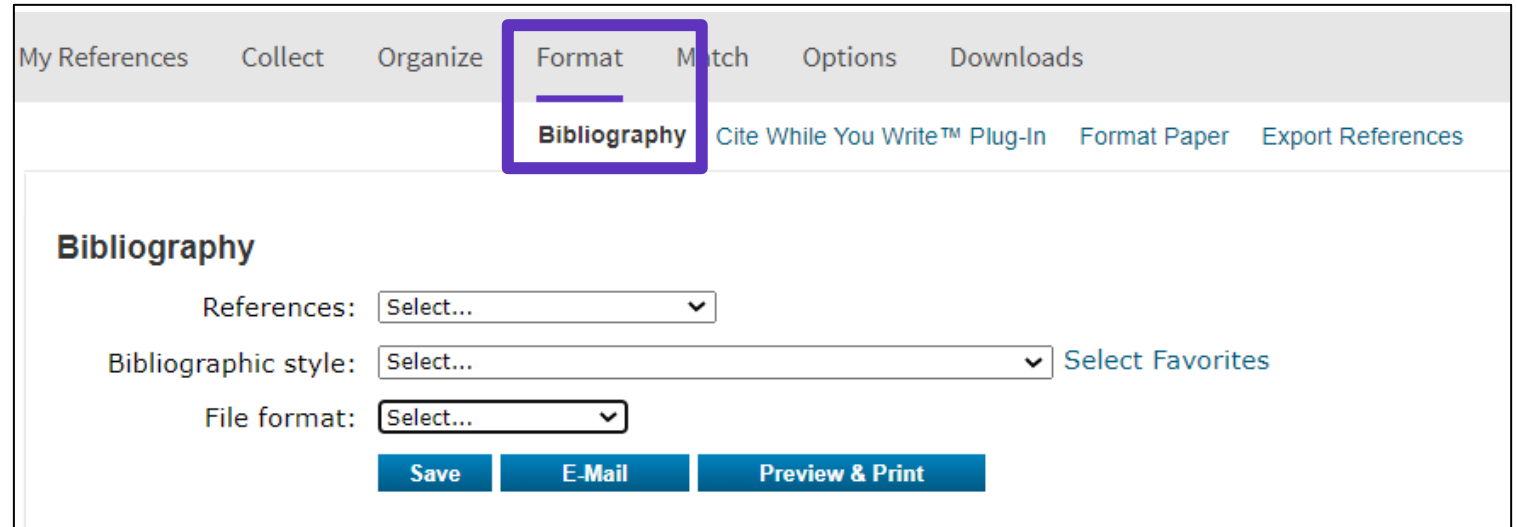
My References Collect Organize Format Match Options Downloads

Bibliography Cite While You Write™ Plug-In Format Paper Export References

Bibliography

References: Select...

Bibliographic style: Select... Select Favorites

File format: Select...

Save E-Mail Preview & Print